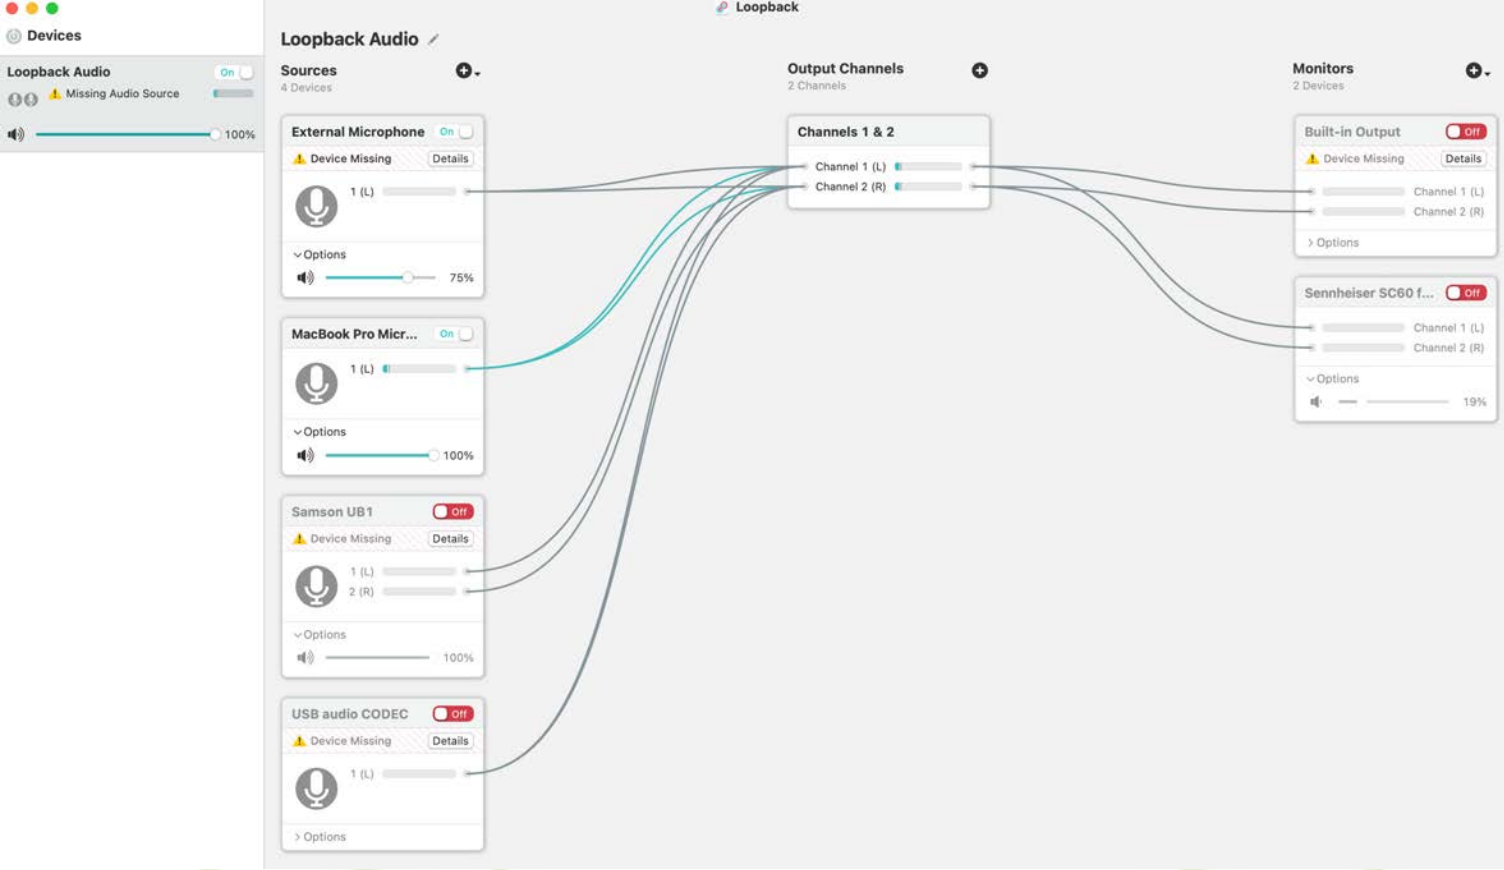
Loopback

Devices

Loopback Audio
On
Missing Audio Source
100%

Loopback Audio

Sources
4 Devices

External Microphone
On
Device Missing
Details
1 (L)
Options
75%

MacBook Pro Micr...
On
1 (L)
Options
100%

Samson UB1
Off
Device Missing
Details
1 (L)
2 (R)
Options
100%

USB audio CODEC
Off
Device Missing
Details
1 (L)
Options

Output Channels
2 Channels

Channels 1 & 2
Channel 1 (L)
Channel 2 (R)

Monitors
2 Devices

Built-in Output
Off
Device Missing
Details
Channel 1 (L)
Channel 2 (R)
Options

Sennheiser SC60 f...
Off
Channel 1 (L)
Channel 2 (R)
Options
19%